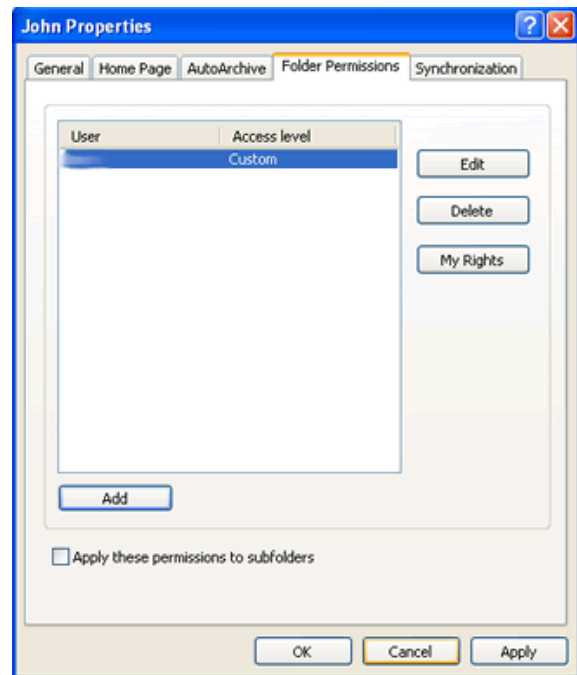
John Properties

General | Home Page | AutoArchive | Folder Permissions | Synchronization

| User | Access level |
|---|---|
| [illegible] | Custom |

Edit

Delete

My Rights

Add

Apply these permissions to subfolders

OK Cancel Apply